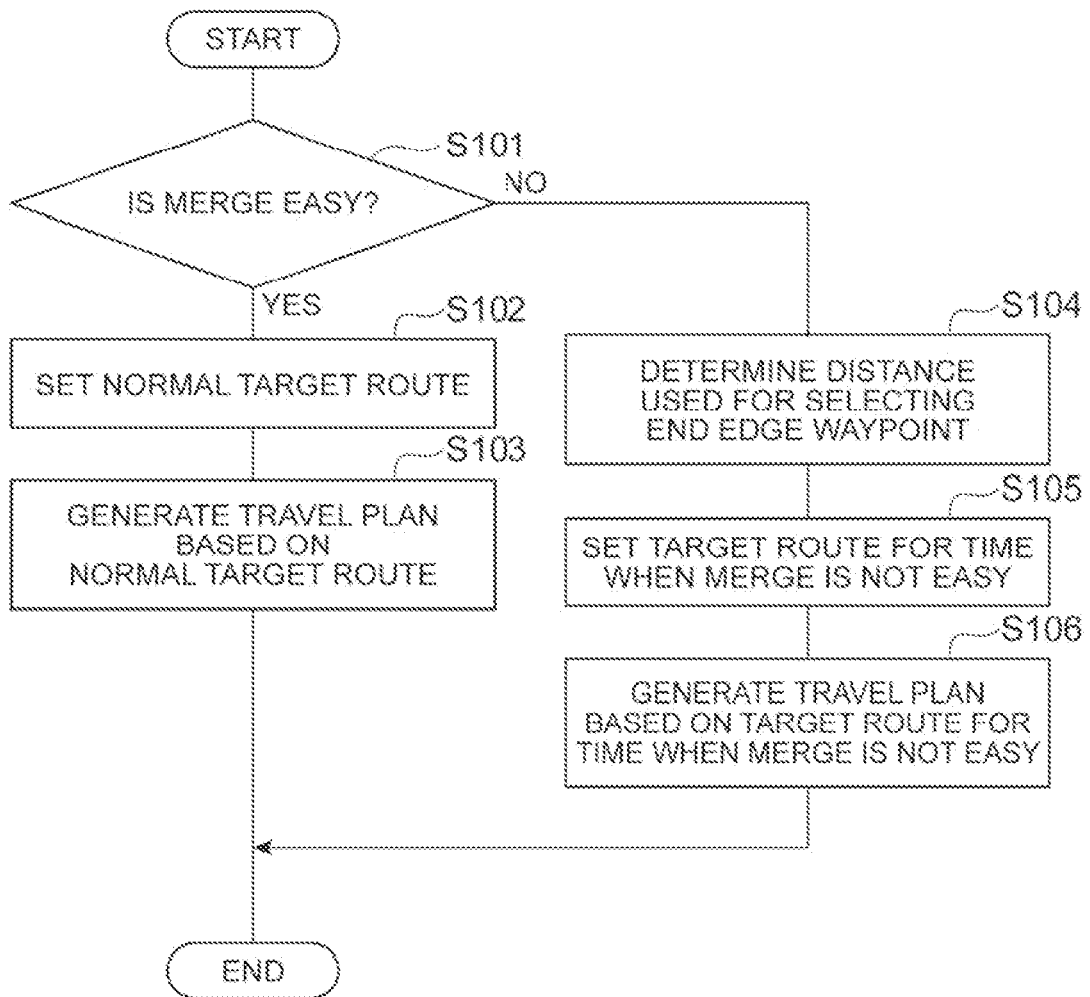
START

S101

IS MERGE EASY?

NO

YES

S102

SET NORMAL TARGET ROUTE

S103

GENERATE TRAVEL PLAN BASED ON NORMAL TARGET ROUTE

S104

DETERMINE DISTANCE USED FOR SELECTING END EDGE WAYPOINT

S105

SET TARGET ROUTE FOR TIME WHEN MERGE IS NOT EASY

S106

GENERATE TRAVEL PLAN BASED ON TARGET ROUTE FOR TIME WHEN MERGE IS NOT EASY

END